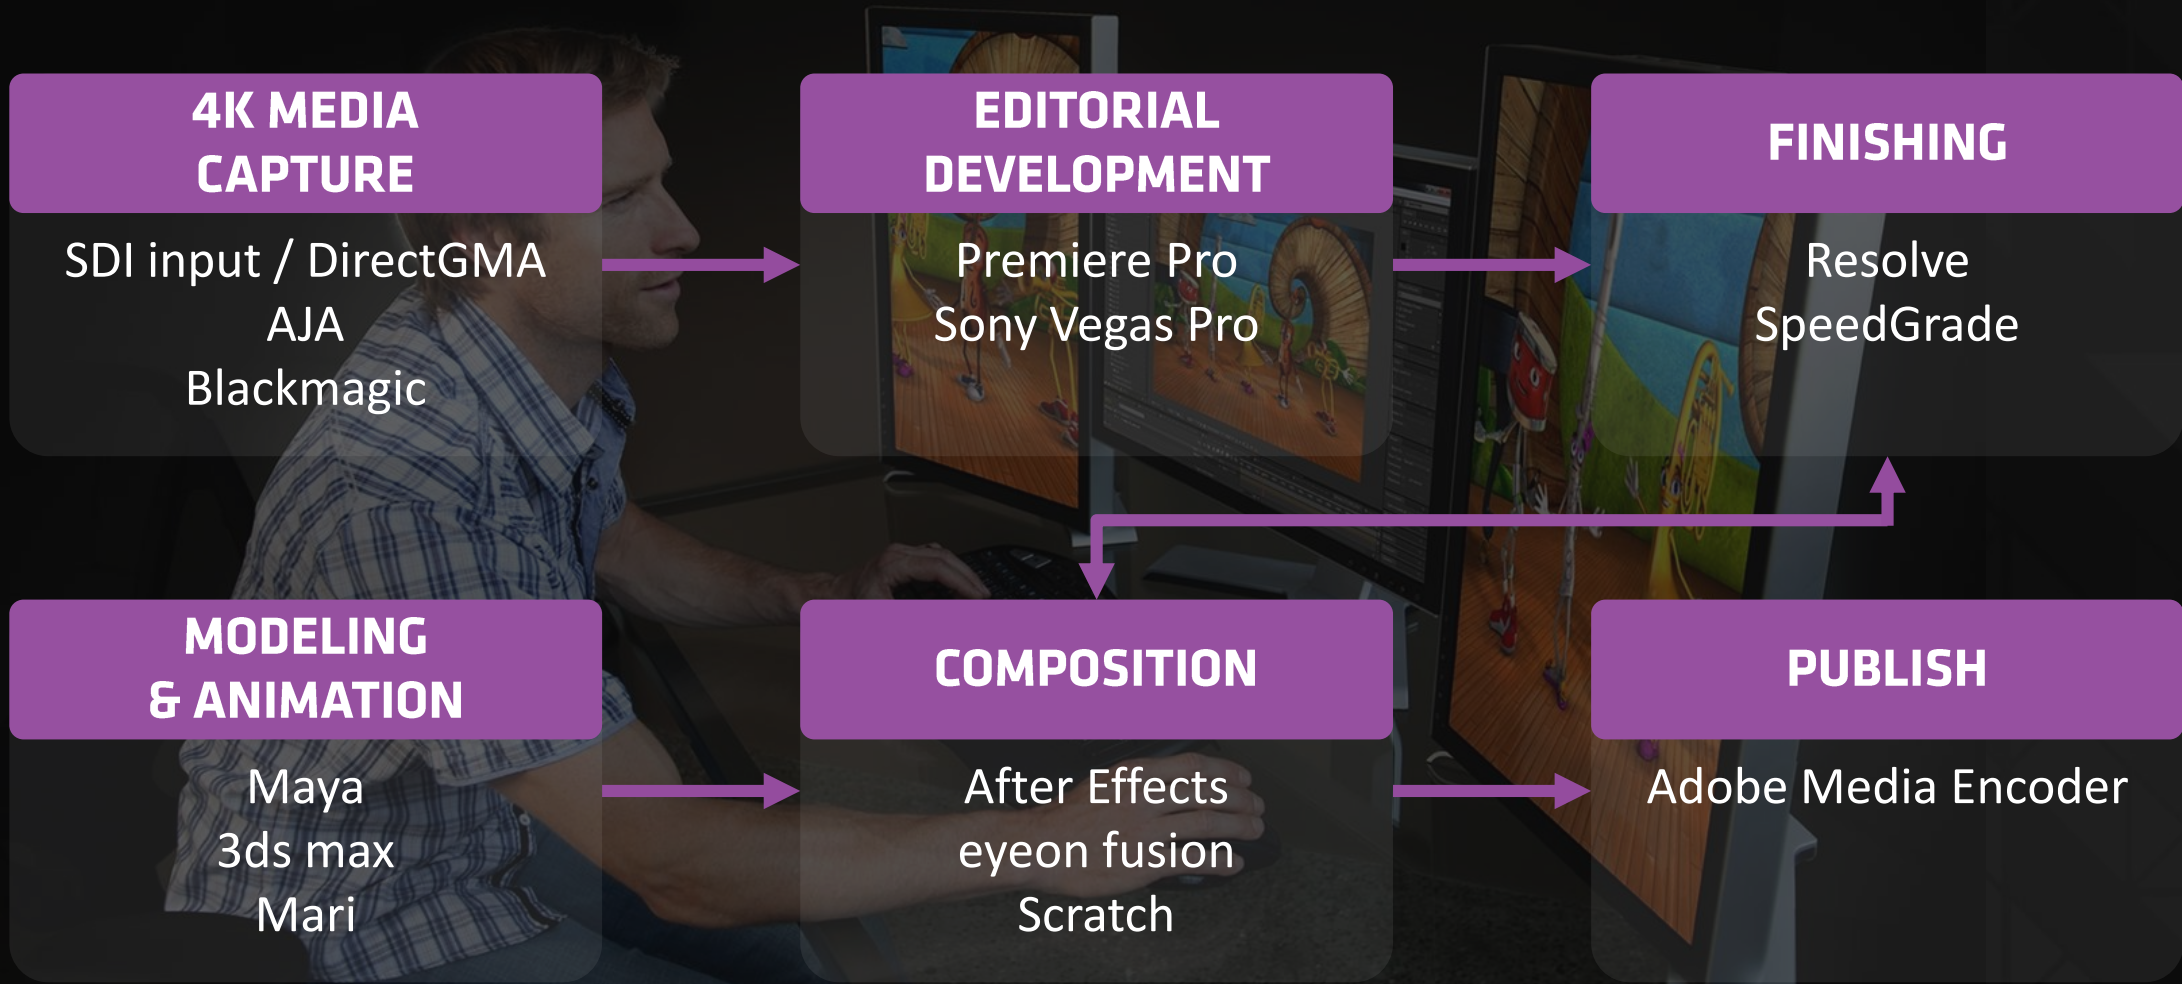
4K MEDIA CAPTURE

SDI input / DirectGMA
AJA
Blackmagic

EDITORIAL DEVELOPMENT

Premiere Pro
Sony Vegas Pro

FINISHING

Resolve
SpeedGrade

MODELING & ANIMATION

Maya
3ds max
Mari

COMPOSITION

After Effects
eyeon fusion
Scratch

PUBLISH

Adobe Media Encoder